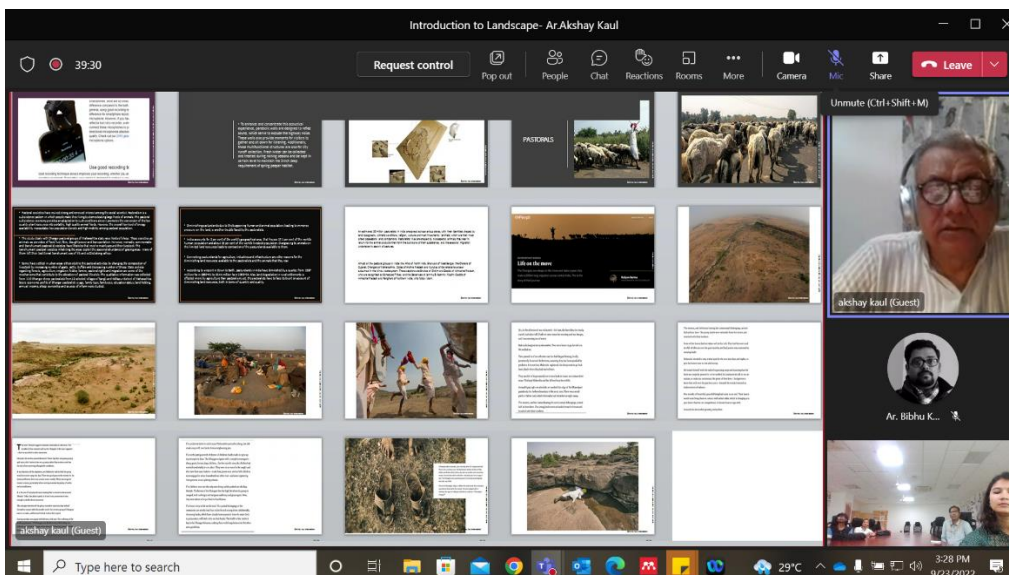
Introduction to Landscape- Ar.Akshay Kaul

39:30

Request control

Pop out

People

Chat

Reactions

Rooms

More

Camera

Mic

Share

Leave

Unmute (Ctrl+Shift+M)

PASTORALS

Life on the move

akshay kaul (Guest)

Ar. Bibhu K...

akshay kaul (Guest)

Type here to search

29°C

3:28 PM

9/23/2022